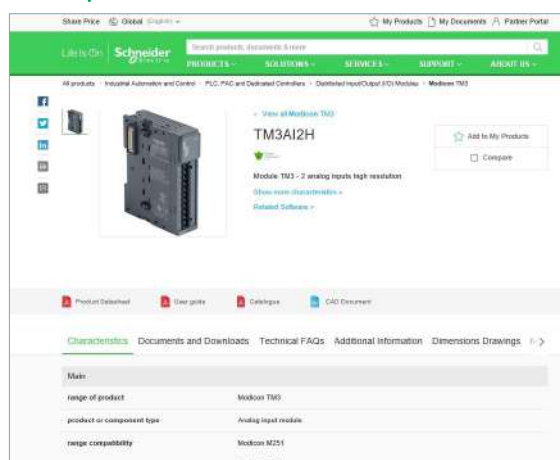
Share Price Global English

My Products My Documents Partner Portal

Life Is On Schneider Electric

Search products, documents & more

PRODUCTS SOLUTIONS SERVICES SUPPORT ABOUT US

All products > Industrial Automation and Control > PLC, PAC and Dedicated Controllers > Distributed Input/Output (I/O) Modules > Modicon TM3

< View all Modicon TM3

TM3AI2H

Module TM3 - 2 analog inputs high resolution

Show more characteristics +

Related Software +

Add to My Products

Compare

Product Datasheet

User guide

Catalogue

CAD Document

Characteristics Documents and Downloads Technical FAQs Additional Information Dimensions Drawings

Main

| | |
|---|---|
| range of product | Modicon TM3 |
| product or component type | Analog input module |
| range compatibility | Modicon M251 |